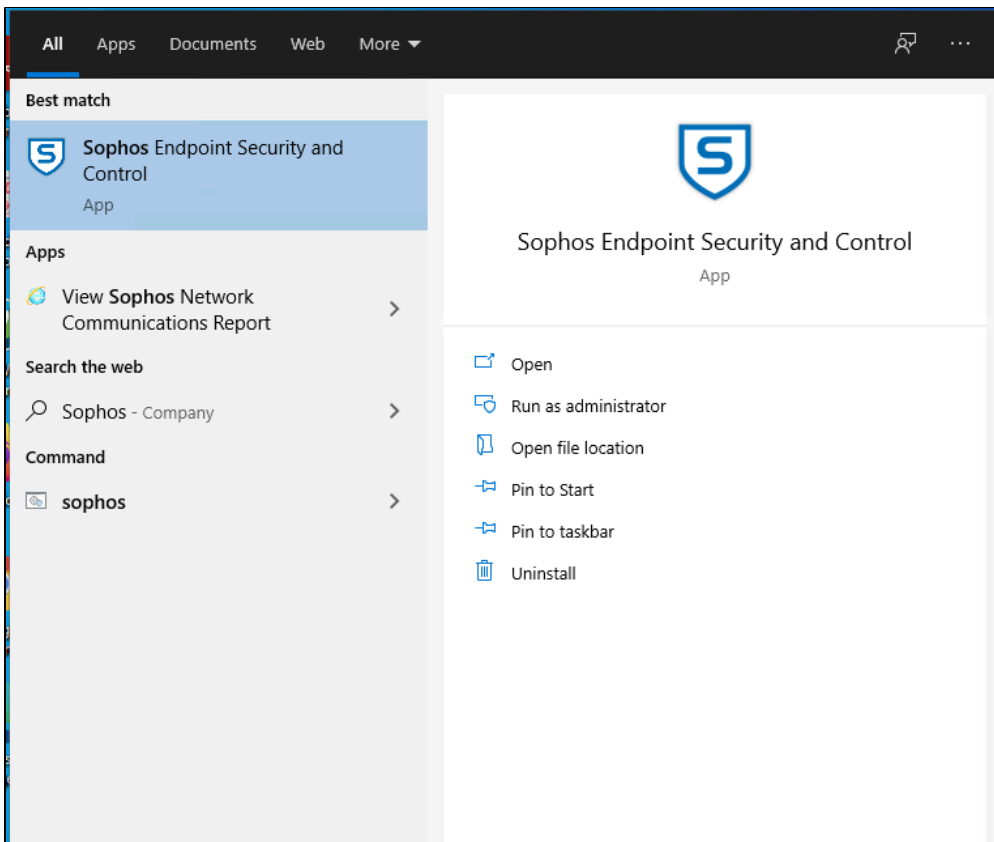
All Apps Documents Web More

Best match

Sophos Endpoint Security and Control
App

Apps

View Sophos Network Communications Report

Search the web

Sophos - Company

Command

sophos

Sophos Endpoint Security and Control
App

Open
Run as administrator
Open file location
Pin to Start
Pin to taskbar
Uninstall